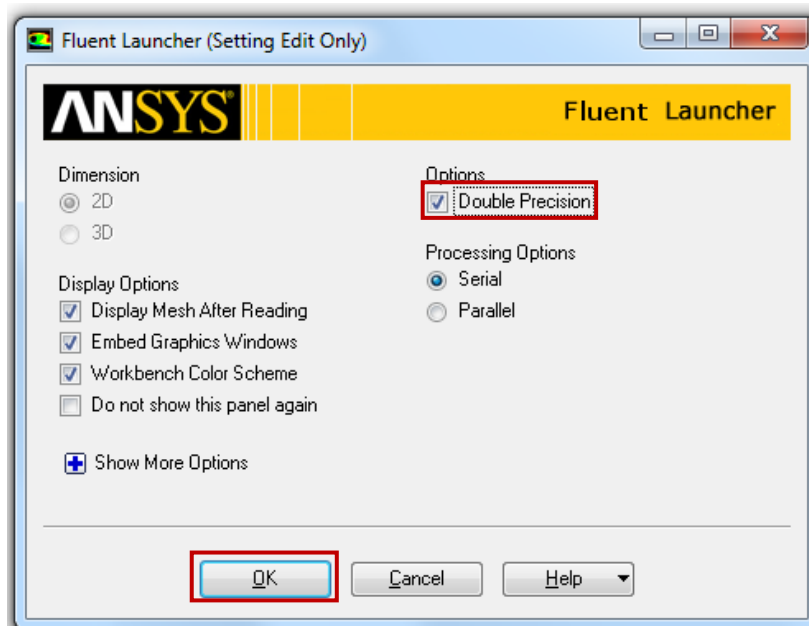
Fluent Launcher (Setting Edit Only)

ANSYS

Fluent Launcher

Dimension
2D
3D

Display Options
Display Mesh After Reading
Embed Graphics Windows
Workbench Color Scheme
Do not show this panel again

Show More Options

Options
Double Precision

Processing Options
Serial
Parallel

OK
Cancel
Help